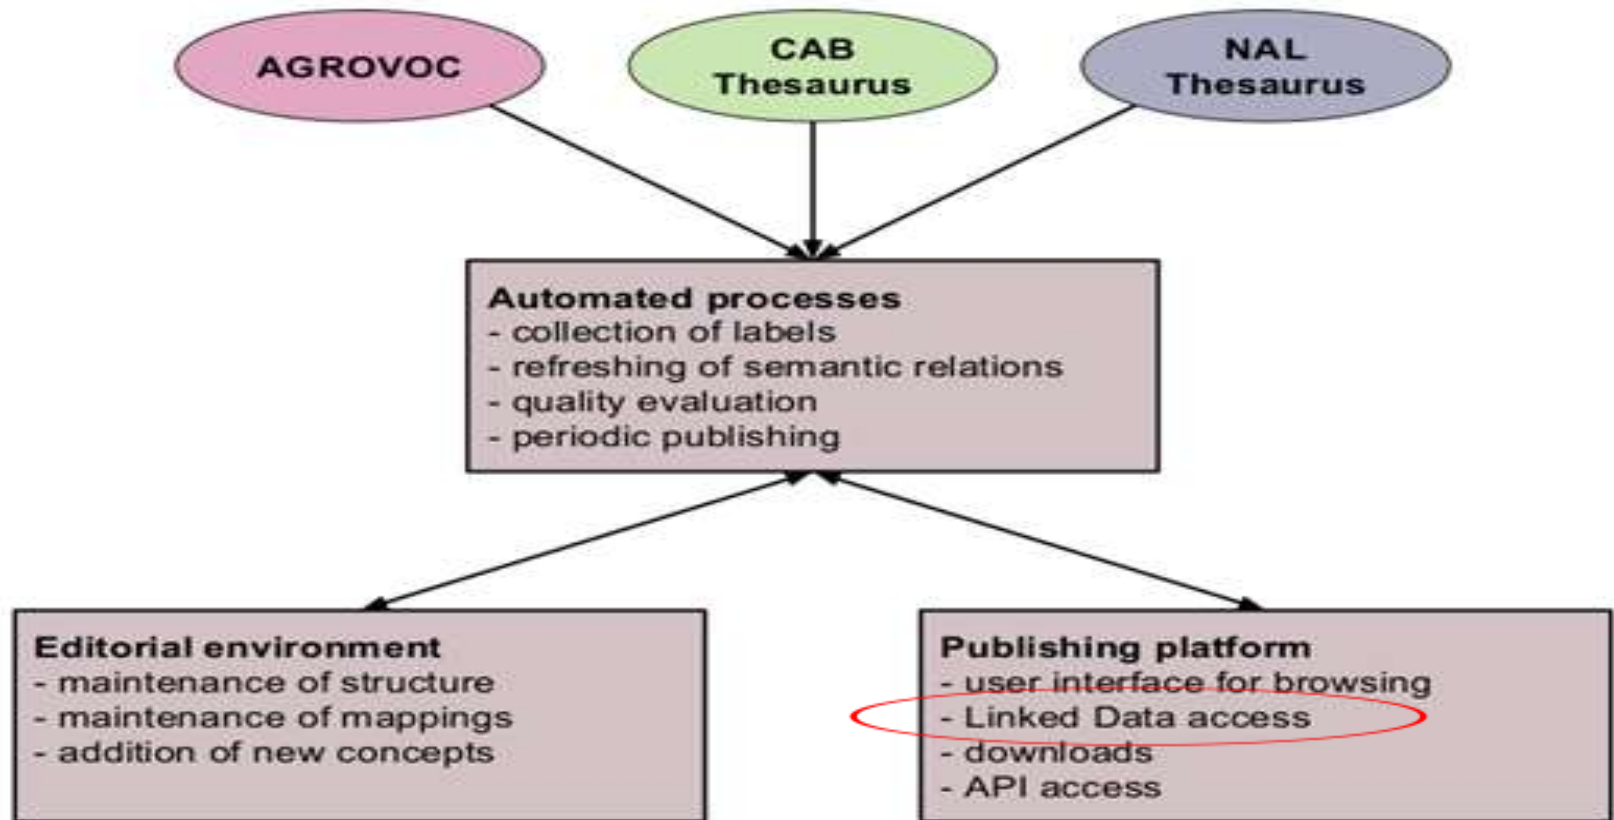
AGROVOC

CAB Thesaurus

NAL Thesaurus

Automated processes
- collection of labels
- refreshing of semantic relations
- quality evaluation
- periodic publishing

Editorial environment
- maintenance of structure
- maintenance of mappings
- addition of new concepts

Publishing platform
- user interface for browsing
- Linked Data access
- downloads
- API access